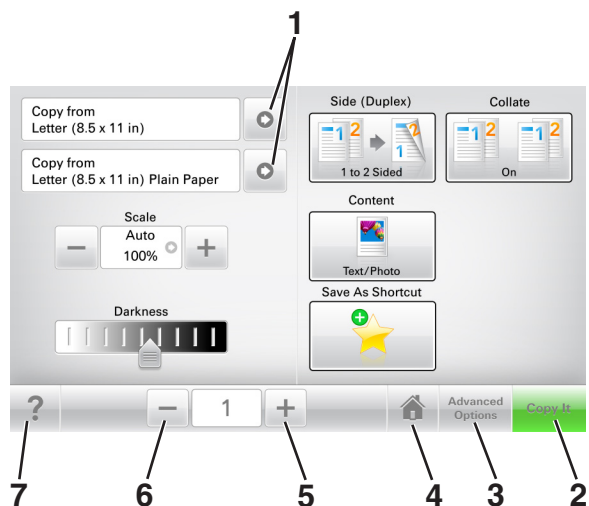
1

Copy from Letter (8.5 x 11 in)

Copy from Letter (8.5 x 11 in) Plain Paper

Scale

Auto 100%

Darkness

Side (Duplex)

1 2 1 2

1 to 2 Sided

Collate

1 2 1 2

On

Content

Text/Photo

Save As Shortcut

?

1

Advanced Options

Copy It

7 6 5 4 3 2